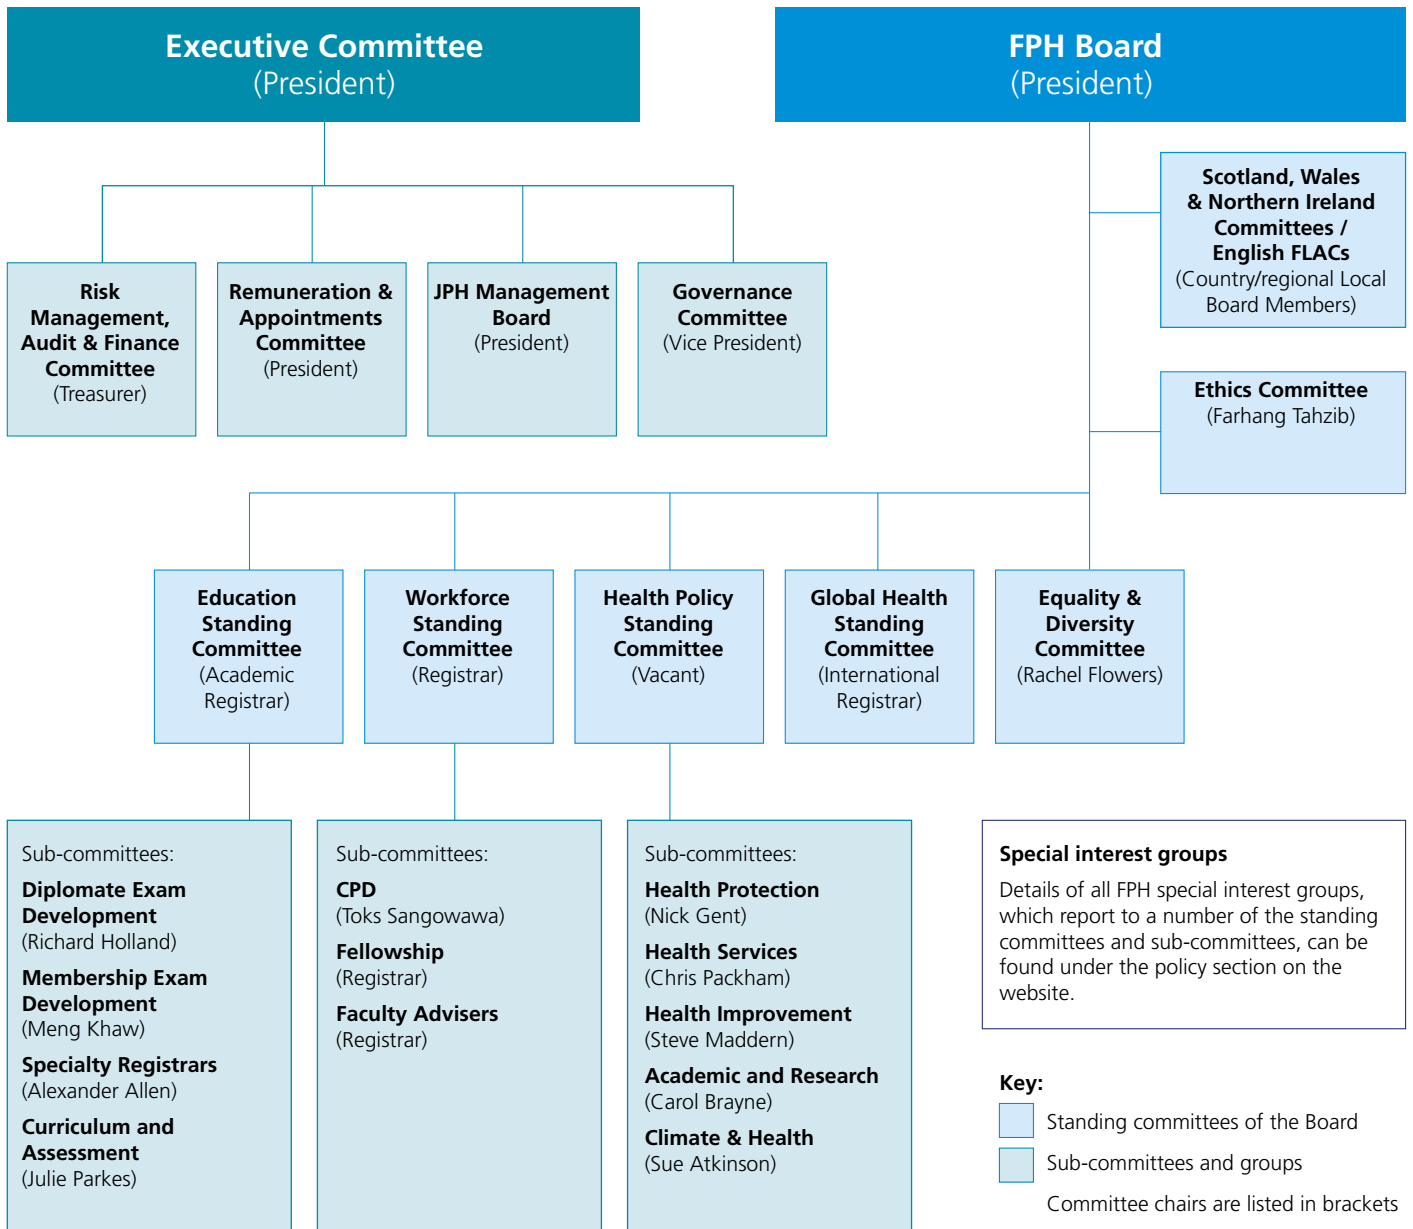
Executive Committee
(President)

FPH Board
(President)

Scotland, Wales & Northern Ireland Committees / English FLACs
(Country/regional Local Board Members)

Risk Management, Audit & Finance Committee
(Treasurer)

Remuneration & Appointments Committee
(President)

JPH Management Board
(President)

Governance Committee
(Vice President)

Ethics Committee
(Farhang Tahzib)

Education Standing Committee
(Academic Registrar)

Workforce Standing Committee
(Registrar)

Health Policy Standing Committee
(Vacant)

Global Health Standing Committee
(International Registrar)

Equality & Diversity Committee
(Rachel Flowers)

Sub-committees:
Diplomate Exam Development
(Richard Holland)
Membership Exam Development
(Meng Khaw)
Specialty Registrars
(Alexander Allen)
Curriculum and Assessment
(Julie Parkes)

Sub-committees:
CPD
(Toks Sangowawa)
Fellowship
(Registrar)
Faculty Advisers
(Registrar)

Sub-committees:
Health Protection
(Nick Gent)
Health Services
(Chris Packham)
Health Improvement
(Steve Maddern)
Academic and Research
(Carol Brayne)
Climate & Health
(Sue Atkinson)

Special interest groups
Details of all FPH special interest groups, which report to a number of the standing committees and sub-committees, can be found under the policy section on the website.

Key:
Standing committees of the Board
Sub-committees and groups
Committee chairs are listed in brackets